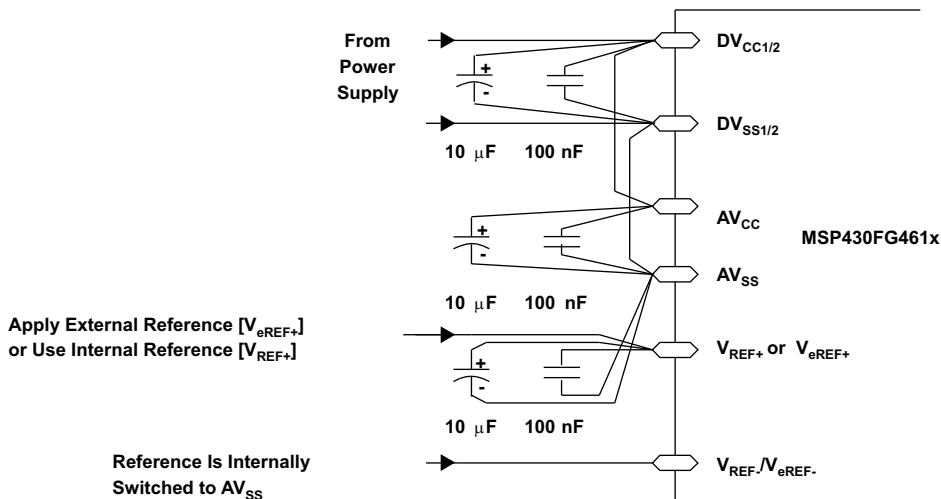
From Power Supply

+

-

10 $\mu$F 100 nF

$DV_{CC1/2}$

$DV_{SS1/2}$

+

-

$AV_{CC}$

MSP430FG461x

$AV_{SS}$

10 $\mu$F 100 nF

Apply External Reference [$V_{eREF+}$] or Use Internal Reference [$V_{REF+}$]

+

-

$V_{REF+}$ or $V_{eREF+}$

10 $\mu$F 100 nF

Reference Is Internally Switched to $AV_{SS}$

$V_{REF-}/V_{eREF-}$